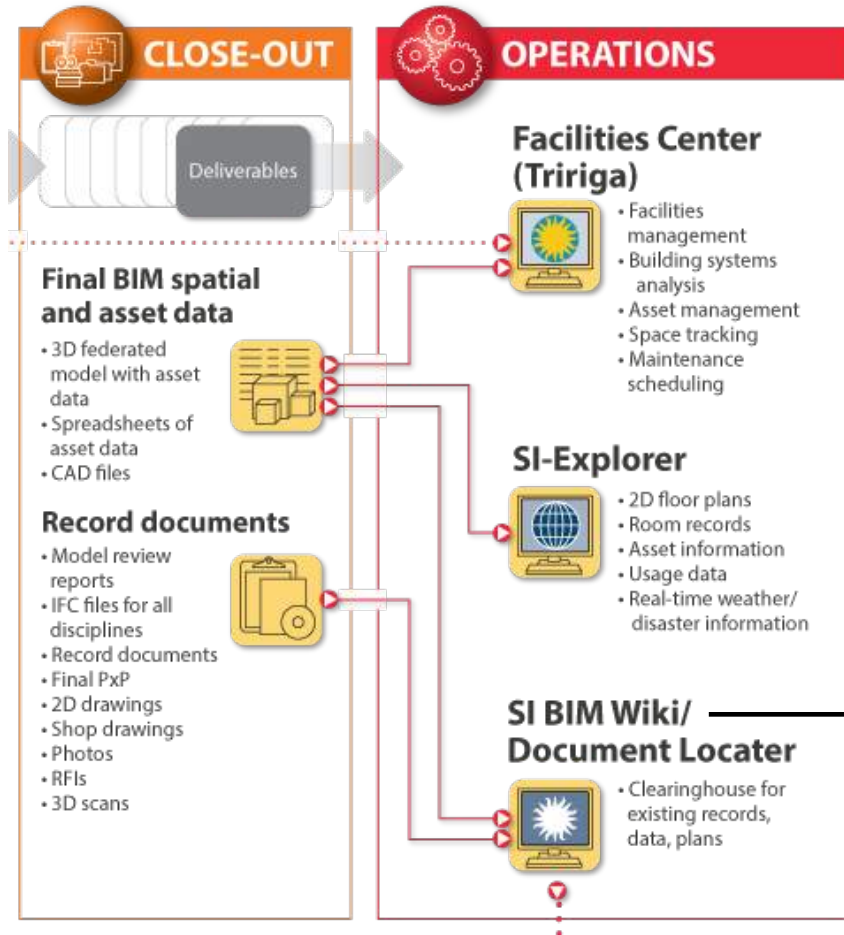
CLOSE-OUT

Deliverables

Final BIM spatial and asset data

- 3D federated model with asset data
- Spreadsheets of asset data
- CAD files

Record documents

- Model review reports
- IFC files for all disciplines
- Record documents
- Final PxP
- 2D drawings
- Shop drawings
- Photos
- RFIs
- 3D scans

OPERATIONS

Facilities Center (Tririga)

- Facilities management
- Building systems analysis
- Asset management
- Space tracking
- Maintenance scheduling

SI-Explorer

- 2D floor plans
- Room records
- Asset information
- Usage data
- Real-time weather/ disaster information

SI BIM Wiki/ Document Locater

- Clearinghouse for existing records, data, plans